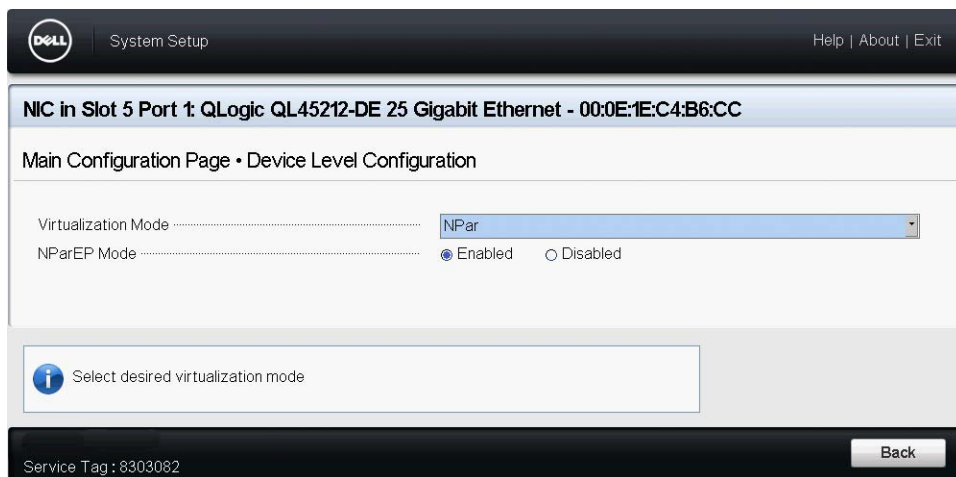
DELL System Setup

Help | About | Exit

NIC in Slot 5 Port 1: QLogic QL45212-DE 25 Gigabit Ethernet - 00:0E:1E:C4:B6:CC

Main Configuration Page • Device Level Configuration

Virtualization Mode NPar

NParEP Mode ◉ Enabled ○ Disabled

Select desired virtualization mode

Service Tag : 8303082

Back